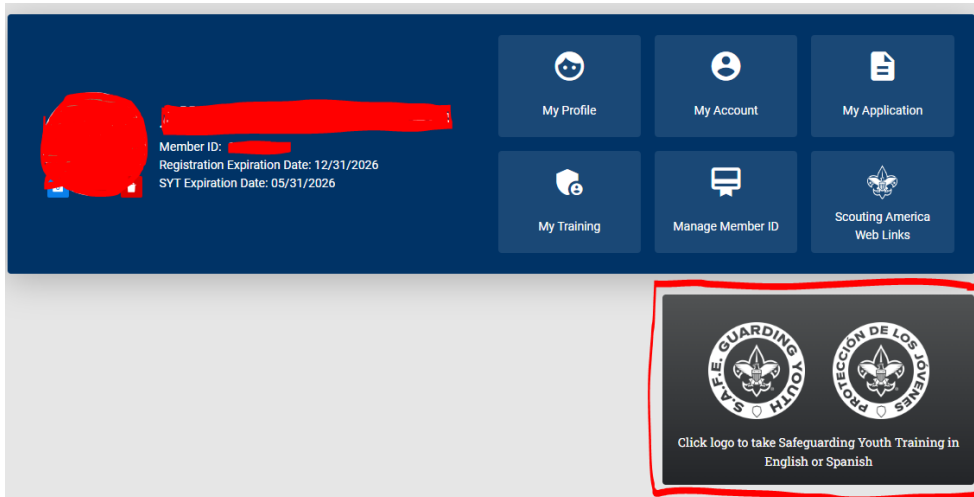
Member ID:
Registration Expiration Date: 12/31/2026
SYT Expiration Date: 05/31/2026

My Profile

My Account

My Application

My Training

Manage Member ID

Scouting America Web Links

S.A.F.E. GUARDING YOUTH

PROTECCIÓN DE LOS JÓVENES

Click logo to take Safeguarding Youth Training in English or Spanish